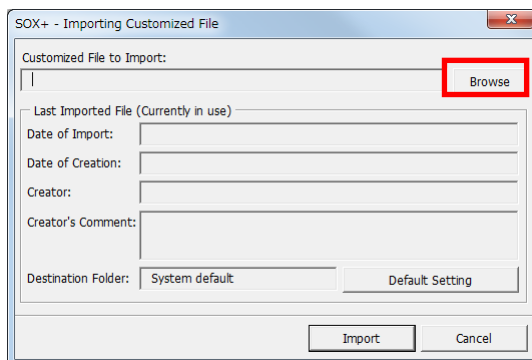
SOX+ - Importing Customized File

Customized File to Import:

Browse

Last Imported File (Currently in use)

Date of Import:

Date of Creation:

Creator:

Creator's Comment:

Destination Folder: System default

Default Setting

Import

Cancel